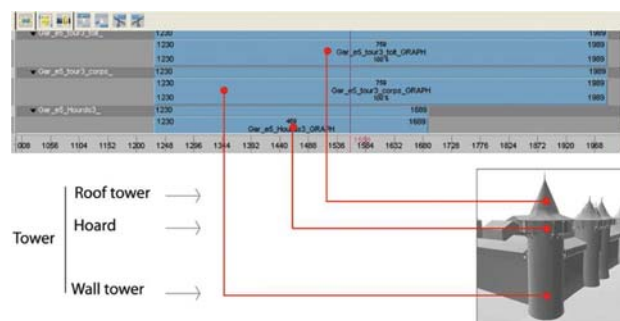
Gar_e5_tour3_toit_
1230
1989
1230
759
Gar_e5_tour3_toit_GRAPH
100 %
1989
1230
1989
Gar_e5_tour3_corps_
1230
1989
1230
759
Gar_e5_tour3_corps_GRAPH
100 %
1989
1230
1989
Gar_e5_Hourds3_
1230
1689
1230
459
Gar_e5_Hourds3_GRAPH
1689

1008 1056 1104 1152 1200 1248 1296 1344 1392 1440 1488 1536 1584 1632 1680 1728 1776 1824 1872 1920 1968

Roof tower
Hoard
Tower
Wall tower